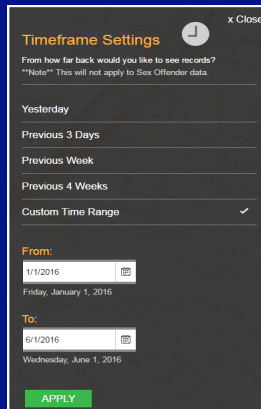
x Close

Timeframe Settings

From how far back would you like to see records?
**Note** This will not apply to Sex Offender data.

Yesterday

Previous 3 Days

Previous Week

Previous 4 Weeks

Custom Time Range ✓

From:

1/1/2016

Friday, January 1, 2016

To:

6/1/2016

Wednesday, June 1, 2016

APPLY